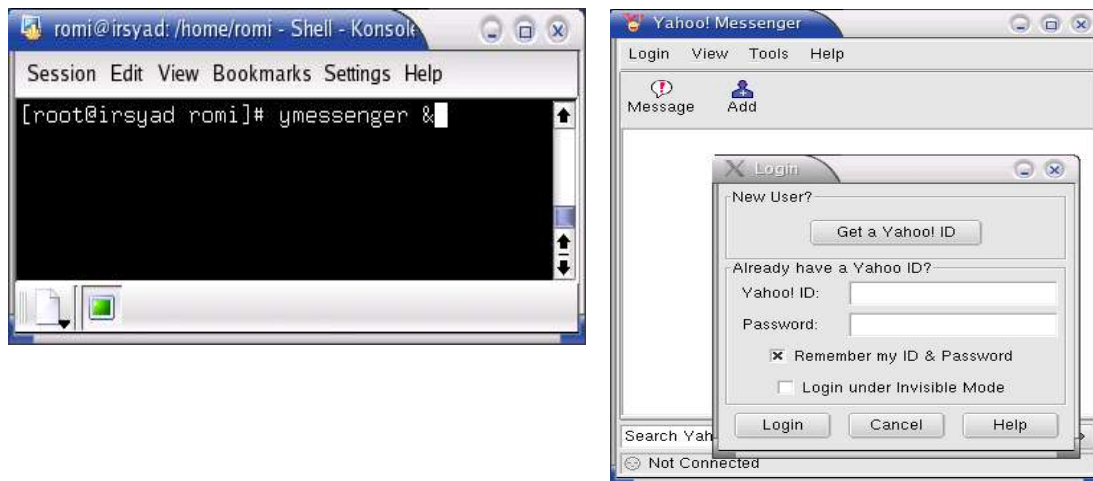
romi@irsyad: /home/romi - Shell - Konsole

Session Edit View Bookmarks Settings Help

[root@irsyad romi]# ymessenger &

Yahoo! Messenger

Login View Tools Help

Message Add

Login

New User?

Get a Yahoo! ID

Already have a Yahoo ID?

Yahoo! ID:

Password:

Remember my ID & Password

Login under Invisible Mode

Login Cancel Help

Search Yah

Not Connected